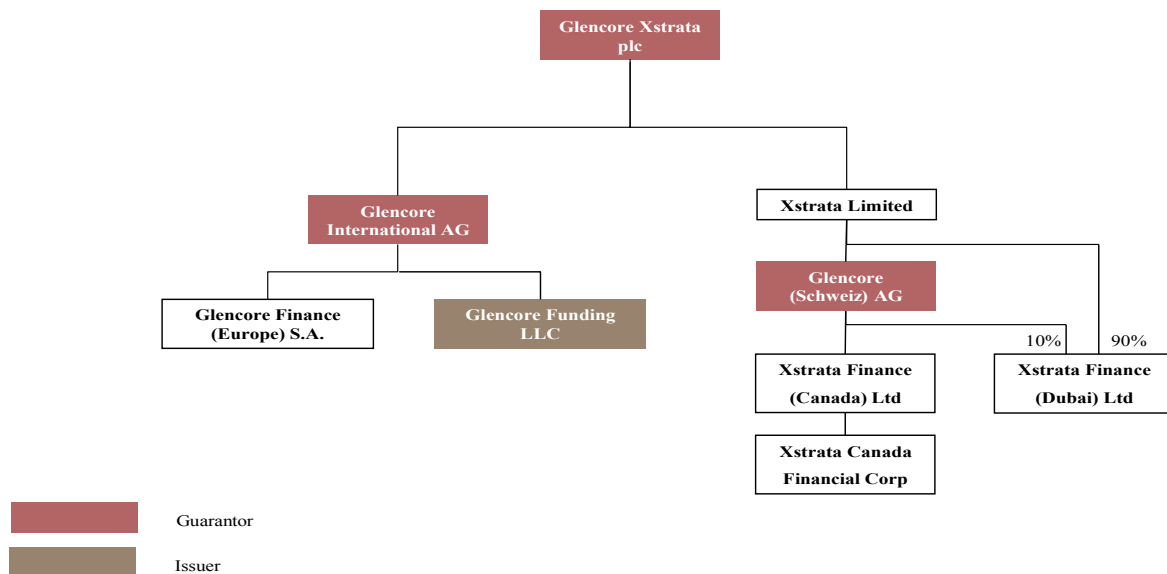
Glencore Xstrata plc

Glencore International AG

Xstrata Limited

Glencore Finance (Europe) S.A.

Glencore Funding LLC

Glencore (Schweiz) AG

10%

90%

Xstrata Finance (Canada) Ltd

Xstrata Finance (Dubai) Ltd

Xstrata Canada Financial Corp

Guarantor

Issuer